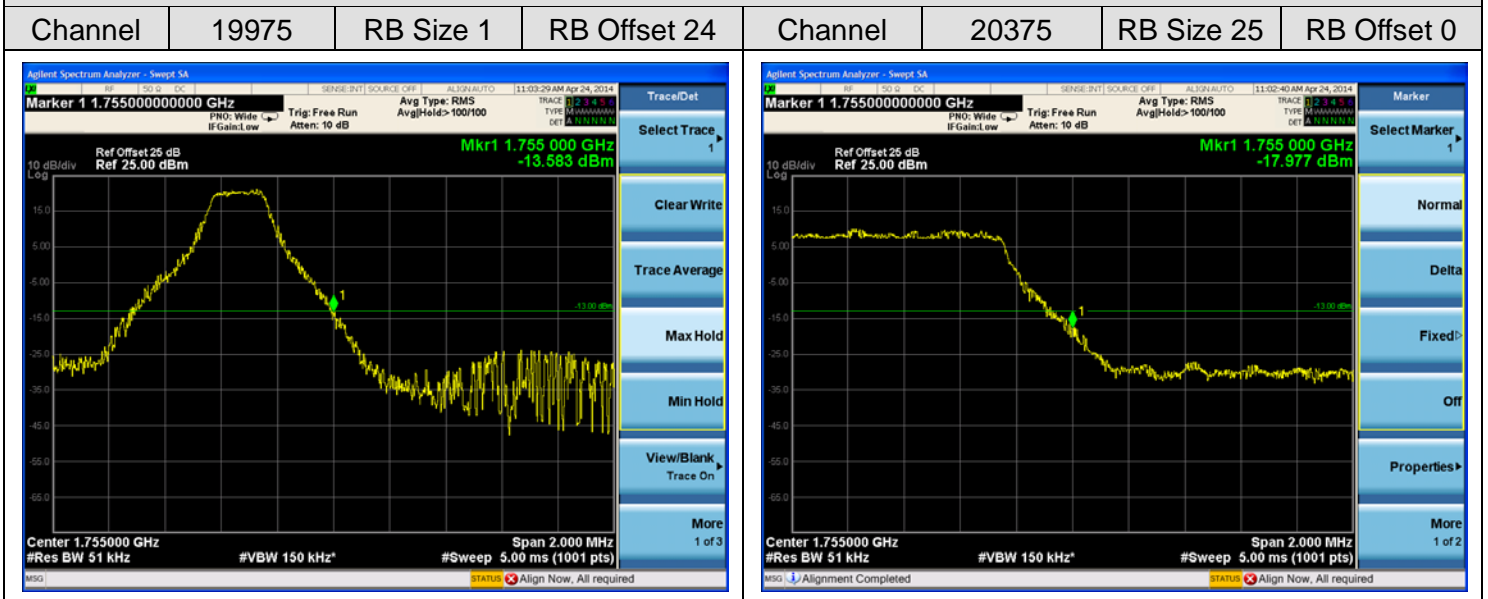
| Channel | 19975 | RB Size 1 | RB Offset 24 | Channel | 20375 | RB Size 25 | RB Offset 0 |
|---|---|---|---|---|---|---|---|

Agilent Spectrum Analyzer - Swept SA
RF 50 Ω DC SENSE:INT SOURCE OFF ALIGN AUTO 11:03:29 AM Apr 24, 2014
Marker 1 1.755000000000 GHz
PNO: Wide IFGain:Low
Trig: Free Run Atten: 10 dB
Avg Type: RMS Avg|Hold:>100/100
TRACE 1 2 3 4 5 6 TYPE M WWWWW DET A N N N N N
Ref Offset 25 dB
10 dB/div Ref 25.00 dBm
Log
Mkr1 1.755 000 GHz -13.583 dBm
15.0
5.00
-5.00
-15.0
-25.0
-35.0
-45.0
-55.0
-65.0
-13.00 dBm
1
Center 1.755000 GHz
#Res BW 51 kHz
#VBW 150 kHz*
Span 2.000 MHz
#Sweep 5.00 ms (1001 pts)
MSG
STATUS Align Now, All required
Trace/Det
Select Trace 1
Clear Write
Trace Average
Max Hold
Min Hold
View/Blank Trace On
More 1 of 3

Agilent Spectrum Analyzer - Swept SA
RF 50 Ω DC SENSE:INT SOURCE OFF ALIGN AUTO 11:02:40 AM Apr 24, 2014
Marker 1 1.755000000000 GHz
PNO: Wide IFGain:Low
Trig: Free Run Atten: 10 dB
Avg Type: RMS Avg|Hold:>100/100
TRACE 1 2 3 4 5 6 TYPE M WWWWW DET A N N N N N
Ref Offset 25 dB
10 dB/div Ref 25.00 dBm
Log
Mkr1 1.755 000 GHz -17.977 dBm
15.0
5.00
-5.00
-15.0
-25.0
-35.0
-45.0
-55.0
-65.0
-13.00 dBm
1
Center 1.755000 GHz
#Res BW 51 kHz
#VBW 150 kHz*
Span 2.000 MHz
#Sweep 5.00 ms (1001 pts)
MSG Alignment Completed
STATUS Align Now, All required
Marker
Select Marker 1
Normal
Delta
Fixed
Off
Properties
More 1 of 2